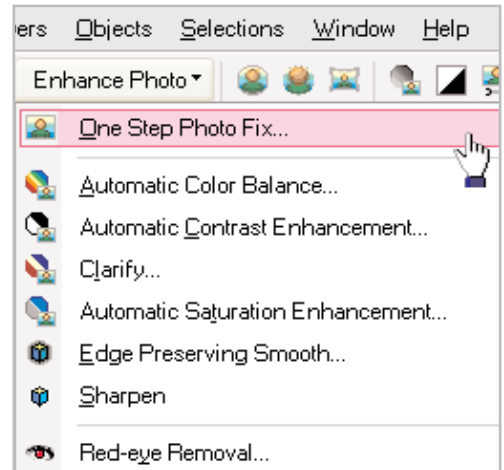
ers Objects Selections Window Help

Enhance Photo

One Step Photo Fix...

Automatic Color Balance...

Automatic Contrast Enhancement...

Clarify...

Automatic Saturation Enhancement...

Edge Preserving Smooth...

Sharpen

Red-eye Removal...